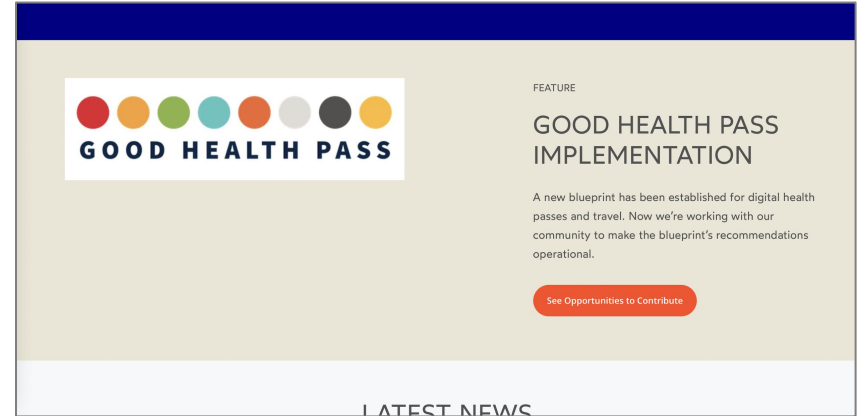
GOOD HEALTH PASS

FEATURE

GOOD HEALTH PASS IMPLEMENTATION

A new blueprint has been established for digital health passes and travel. Now we're working with our community to make the blueprint's recommendations operational.

See Opportunities to Contribute

LATEST NEWS